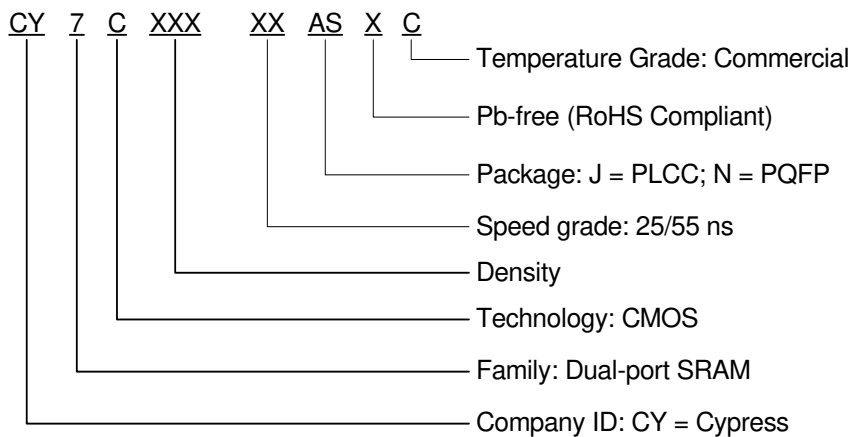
CY 7 C XXX XX AS X C

Temperature Grade: Commercial

Pb-free (RoHS Compliant)

Package: J = PLCC; N = PQFP

Speed grade: 25/55 ns

Density

Technology: CMOS

Family: Dual-port SRAM

Company ID: CY = Cypress